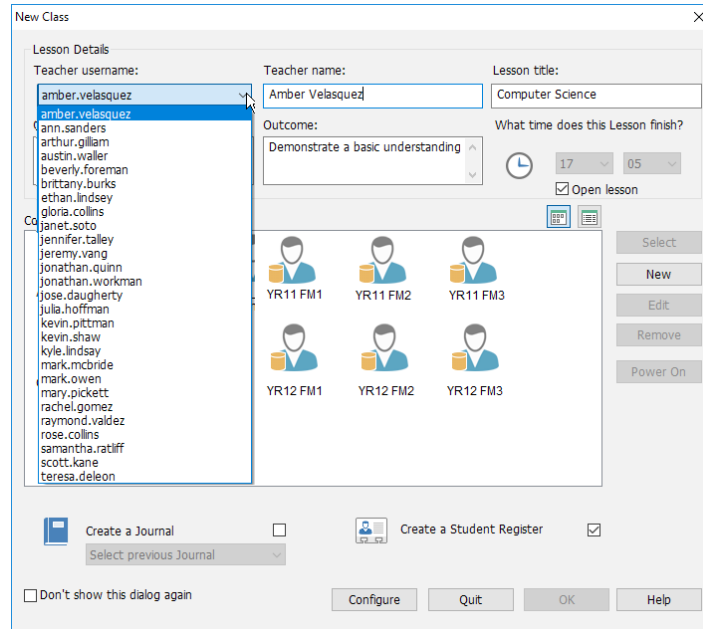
New Class

Lesson Details

Teacher username:

amber.velasquez

amber.velasquez
ann.sanders
arthur.gilliam
austin.waller
beverly.foreman
brittany.burks
ethan.lindsey
gloria.collins
janet.soto
jennifer.talley
jeremy.vang
jonathan.quinn
jonathan.workman
jose.daugherty
julia.hoffman
kevin.pittman
kevin.shaw
kyle.lindsay
mark.mcbride
mark.owen
mary.pickett
rachel.gomez
raymond.valdez
rose.collins
samantha.ratliff
scott.kane
teresa.deleon

Teacher name:

Amber Velasquez

Lesson title:

Computer Science

Outcome:

Demonstrate a basic understanding

What time does this Lesson finish?

17 05

Open lesson

YR11 FM2 YR11 FM3

YR12 FM1 YR12 FM2 YR12 FM3

Select

New

Edit

Remove

Power On

Create a Journal

Select previous Journal

Create a Student Register

Don't show this dialog again

Configure Quit OK Help